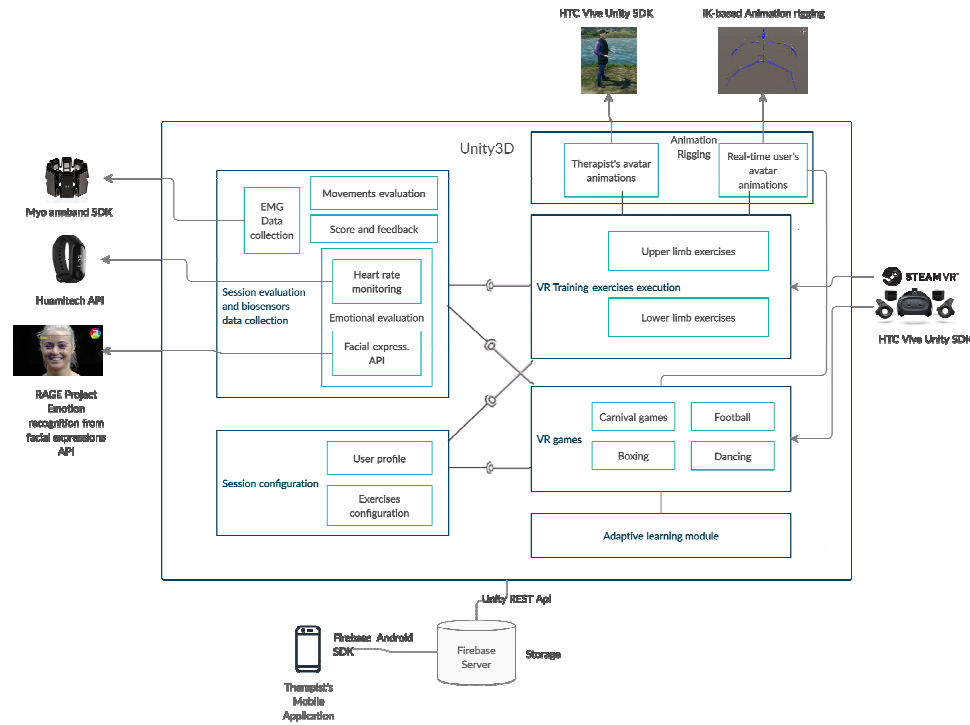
HTC Vive Unity SDK

IK-based Animation rigging

Unity3D

Animation Rigging

Therapist's avatar animations

Real-time user's avatar animations

Myo armband SDK

EMG Data collection

Movements evaluation

Score and feedback

Huamitech API

Heart rate monitoring

Session evaluation and biosensors data collection

Emotional evaluation

Facial express. API

RAGE Project Emotion recognition from facial expressions API

Upper limb exercises

VR Training exercises execution

Lower limb exercises

STEAM VR

HTC Vive Unity SDK

VR games

Carnival games

Football

Boxing

Dancing

Session configuration

User profile

Exercises configuration

Adaptive learning module

Unity REST Api

Firebase Android SDK

Firebase Server

Storage

Therapist's Mobile Application